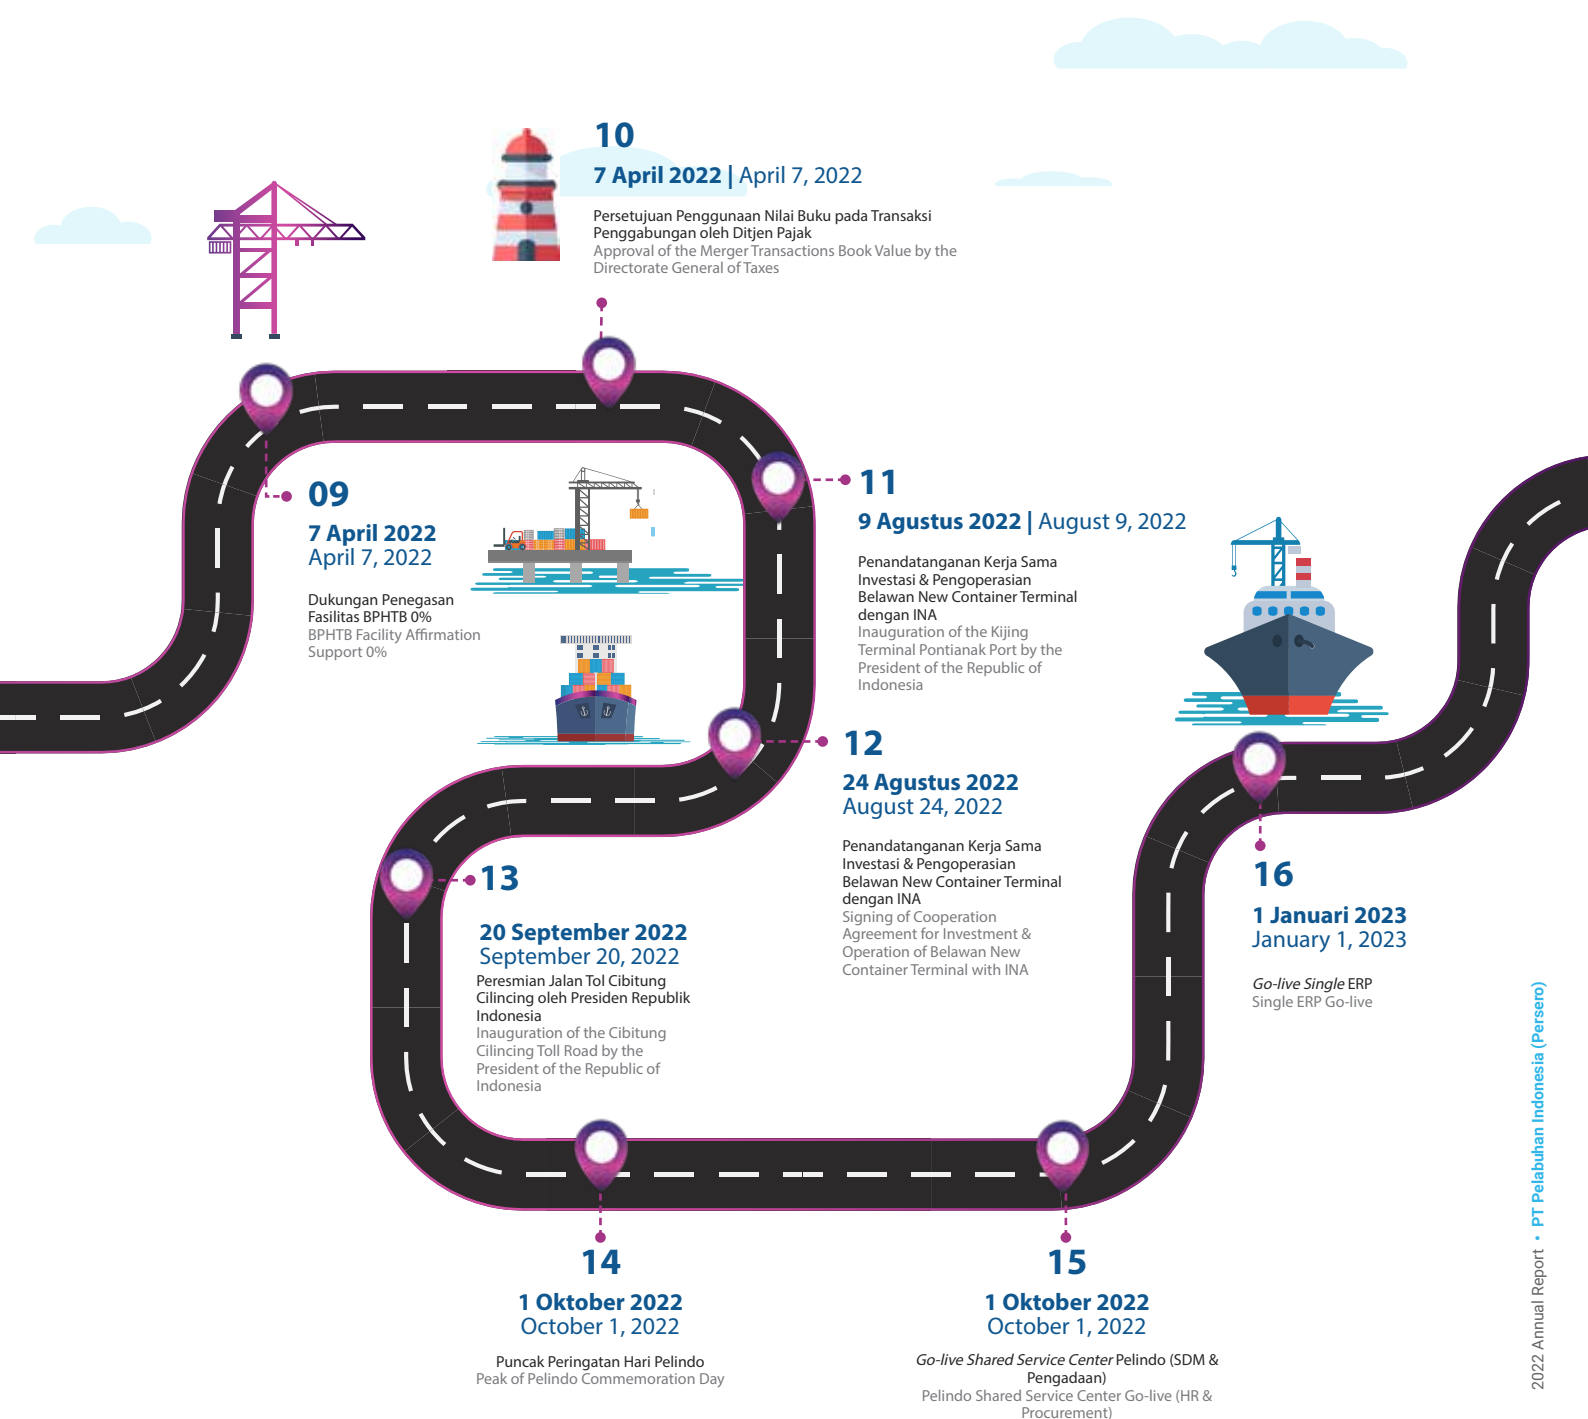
10
7 April 2022 | April 7, 2022

Persetujuan Penggunaan Nilai Buku pada Transaksi Penggabungan oleh Ditjen Pajak
Approval of the Merger Transactions Book Value by the Directorate General of Taxes

09
7 April 2022
April 7, 2022

Dukungan Penegasan Fasilitas BPHTB 0%
BPHTB Facility Affirmation Support 0%

11
9 Agustus 2022 | August 9, 2022

Penandatanganan Kerja Sama Investasi & Pengoperasian Belawan New Container Terminal dengan INA
Inauguration of the Kijing Terminal Pontianak Port by the President of the Republic of Indonesia

12
24 Agustus 2022
August 24, 2022

Penandatanganan Kerja Sama Investasi & Pengoperasian Belawan New Container Terminal dengan INA
Signing of Cooperation Agreement for Investment & Operation of Belawan New Container Terminal with INA

13
20 September 2022
September 20, 2022
Peresmian Jalan Tol Cibitung Cilincing oleh Presiden Republik Indonesia
Inauguration of the Cibitung Cilincing Toll Road by the President of the Republic of Indonesia

16
1 Januari 2023
January 1, 2023

Go-live Single ERP
Single ERP Go-live

14
1 Oktober 2022
October 1, 2022

Puncak Peringatan Hari Pelindo
Peak of Pelindo Commemoration Day

15
1 Oktober 2022
October 1, 2022

Go-live Shared Service Center Pelindo (SDM & Pengadaan)
Pelindo Shared Service Center Go-live (HR & Procurement)

2022 Annual Report • PT Pelabuhan Indonesia (Persero)